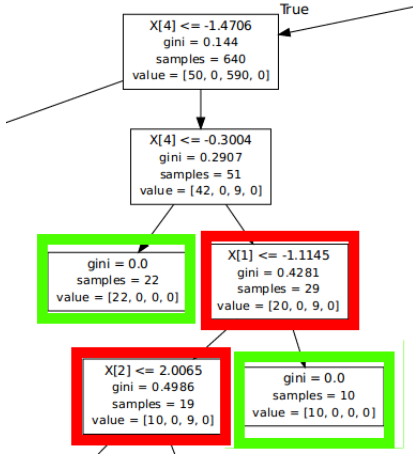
True

X[4] <= -1.4706
gini = 0.144
samples = 640
value = [50, 0, 590, 0]

X[4] <= -0.3004
gini = 0.2907
samples = 51
value = [42, 0, 9, 0]

gini = 0.0
samples = 22
value = [22, 0, 0, 0]

X[1] <= -1.1145
gini = 0.4281
samples = 29
value = [20, 0, 9, 0]

X[2] <= 2.0065
gini = 0.4986
samples = 19
value = [10, 0, 9, 0]

gini = 0.0
samples = 10
value = [10, 0, 0, 0]